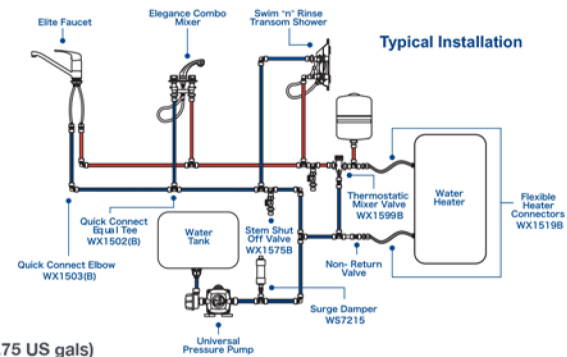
Elite Faucet

Elegance Combo Mixer

Swim "n" Rinse Transom Shower

Typical Installation

Water Heater

Flexible Heater Connectors WX1519B

Thermostatic Mixer Valve WX1599B

Quick Connect Equal Tee WX1502(B)

Water Tank

Stem Shut Off Valve WX1575B

Non- Return Valve

Quick Connect Elbow WX1503(B)

Surge Damper WS7215

Universal Pressure Pump

75 US gals)